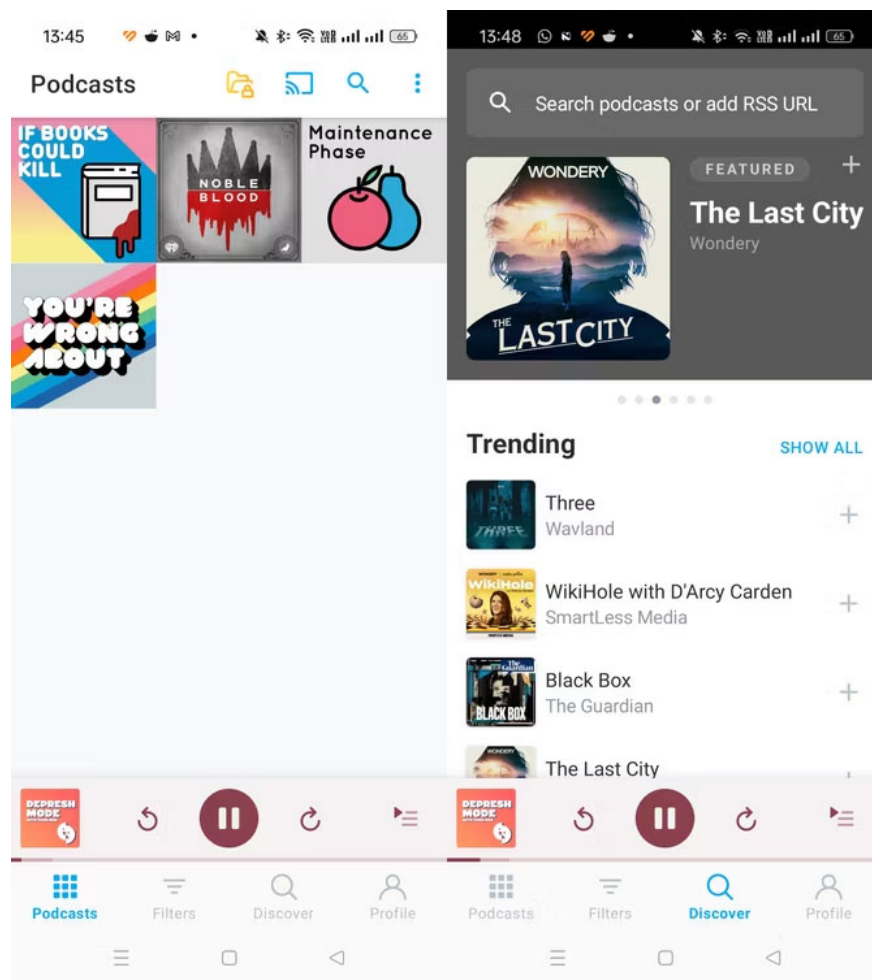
13:45 65

Podcasts

IF BOOKS COULD KILL

NOBLE BLOOD

Maintenance Phase

YOU'RE WRONG ABOUT

DEPRESH MODE

Podcasts Filters Discover Profile

13:48 65

Search podcasts or add RSS URL

WONDERY

THE LAST CITY

FEATURED

The Last City

Wondery

Trending

SHOW ALL

Three
Wavland

THREE

WikiHole with D'Arcy Carden
SmartLess Media

WikiHole

Black Box
The Guardian

BLACK BOX

The Last City

DEPRESH MODE

Podcasts Filters Discover Profile